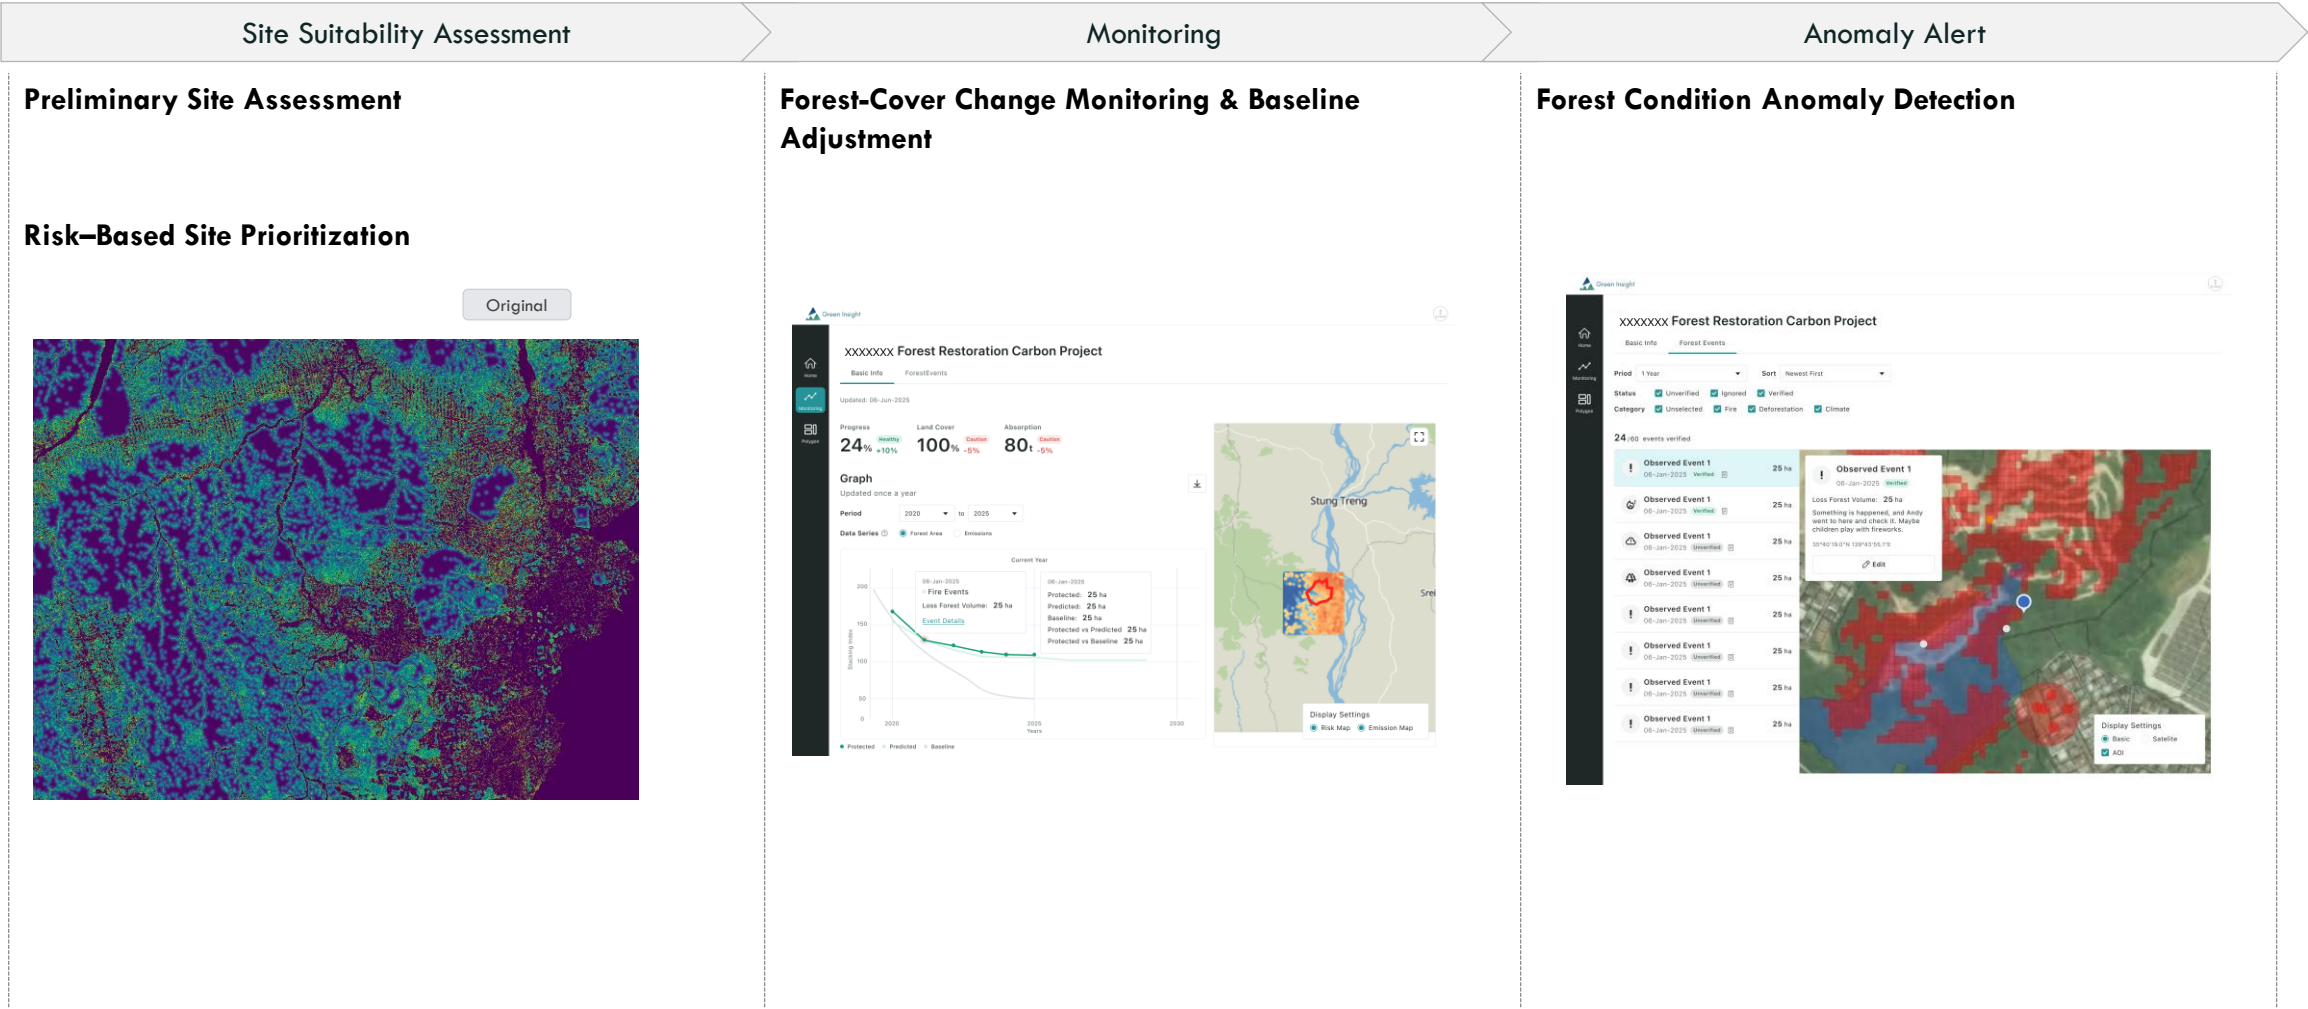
Site Suitability Assessment

Monitoring

Anomaly Alert

Preliminary Site Assessment

Risk–Based Site Prioritization

Original

Forest-Cover Change Monitoring & Baseline Adjustment

Green Insight

xxxxxxx Forest Restoration Carbon Project

Basic Info ForestEvents

Updated: 06-Jun-2025

Progress 24% Healthy +10%
Land Cover 100% Caution -5%
Absorption 80t Caution -5%

Graph
Updated once a year

Period 2020 to 2025
Data Series Forest Area Emissions

Current Year

06-Jan-2025
Fire Events
Loss Forest Volume: 25 ha
Event Details

06-Jan-2025
Protected: 25 ha
Predicted: 25 ha
Baseline: 25 ha
Protected vs Predicted 25 ha
Protected vs Baseline 25 ha

200
150
100
50
0
2020 2025 2030
Years

Protected Predicted Baseline

Stung Treng
Srei

Display Settings
Risk Map Emission Map

Forest Condition Anomaly Detection

Green Insight

xxxxxxx Forest Restoration Carbon Project

Basic Info Forest Events

Priod 1 Year Sort Newest First
Status Unverified Ignored Verified
Category Unselected Fire Deforestation Climate

24 /60 events verified

Observed Event 1 06-Jan-2025 Verified 25 ha
Observed Event 1 06-Jan-2025 Verified 25 ha
Observed Event 1 06-Jan-2025 Unverified 25 ha
Observed Event 1 06-Jan-2025 Unverified 25 ha
Observed Event 1 06-Jan-2025 Unverified 25 ha
Observed Event 1 06-Jan-2025 Unverified 25 ha
Observed Event 1 06-Jan-2025 Unverified 25 ha
Observed Event 1 06-Jan-2025 Unverified 25 ha

Observed Event 1
06-Jan-2025 Verified
Loss Forest Volume: 25 ha
Something is happened, and Andy went to here and check it. Maybe children play with fireworks.
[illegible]
Edit

Display Settings
Basic Satelite
AOI